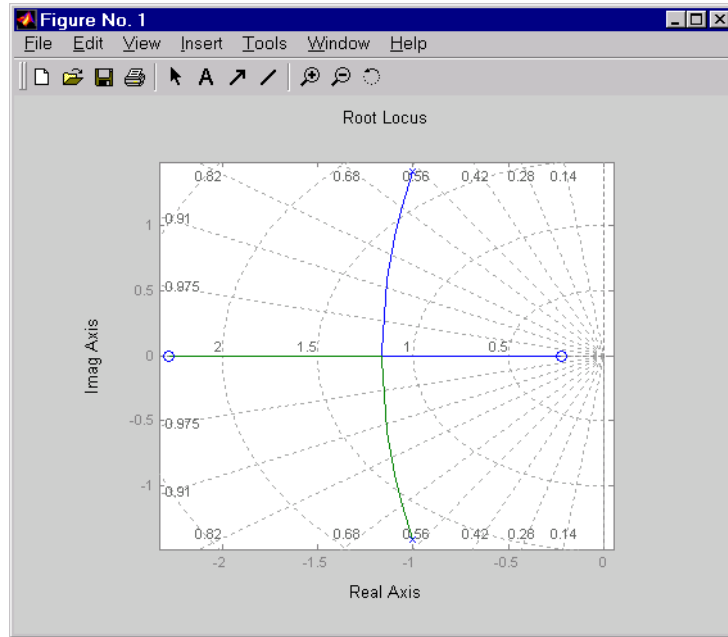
Figure No. 1

File Edit View Insert Tools Window Help

Root Locus

0.82 0.68 0.56 0.42 0.28 0.14

1 0.91

0.5 0.975

0 2 1.5 1 0.5

-0.5 0.975

-1 0.91

0.82 0.68 0.56 0.42 0.28 0.14

-2 -1.5 -1 -0.5 0

Imag Axis

Real Axis